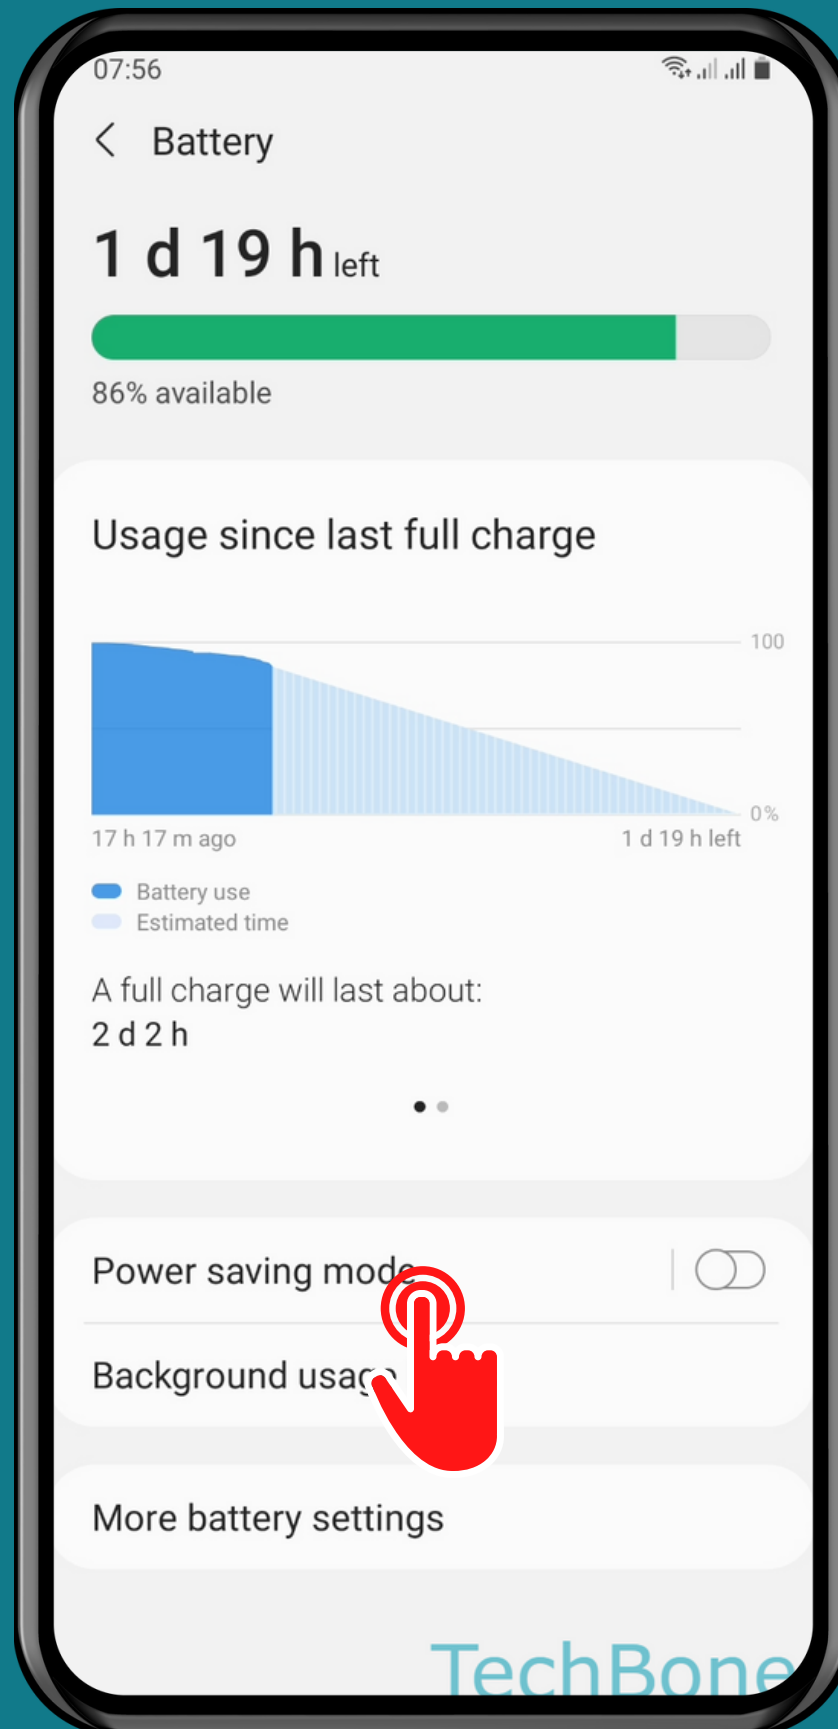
07:56

Battery

1 d 19 h left

86% available

Usage since last full charge

100

0%

17 h 17 m ago

1 d 19 h left

Battery use

Estimated time

A full charge will last about:
2 d 2 h

Power saving mode

Background usage

More battery settings

TechBone